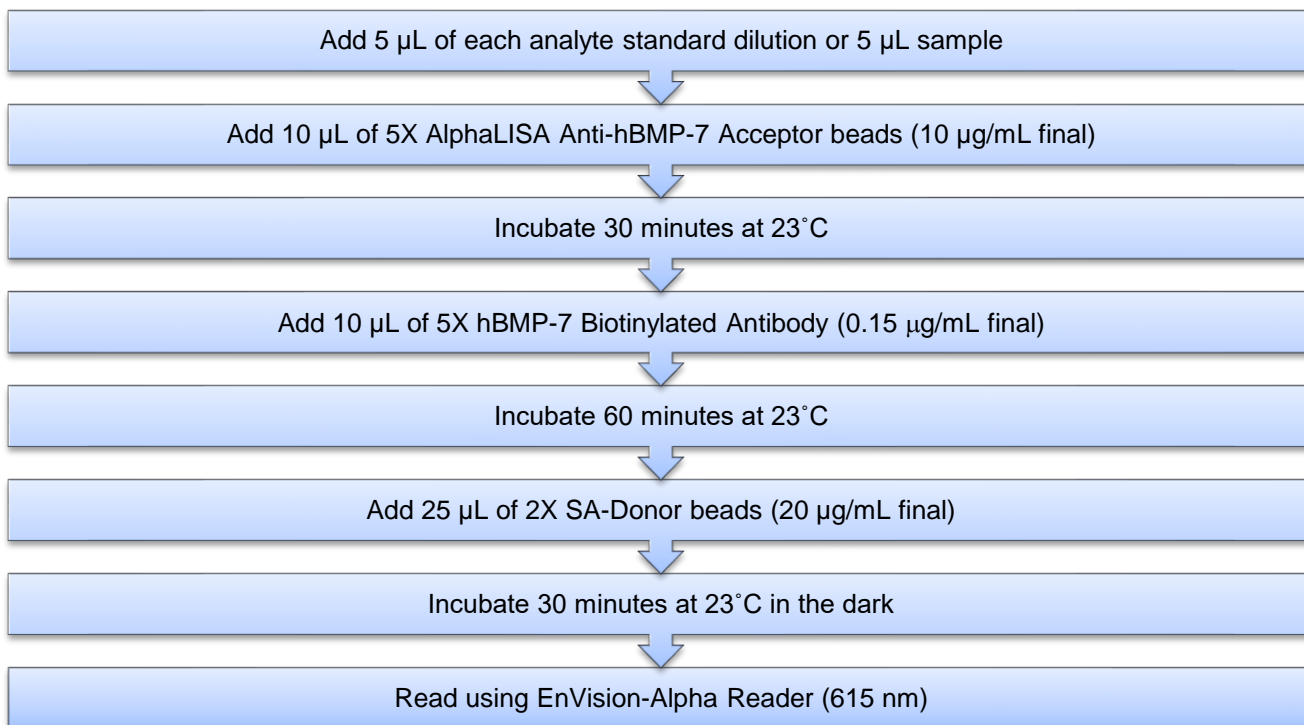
Add 5 µL of each analyte standard dilution or 5 µL sample

Add 10 µL of 5X AlphaLISA Anti-hBMP-7 Acceptor beads (10 µg/mL final)

Incubate 30 minutes at 23˚C

Add 10 µL of 5X hBMP-7 Biotinylated Antibody (0.15 µg/mL final)

Incubate 60 minutes at 23˚C

Add 25 µL of 2X SA-Donor beads (20 µg/mL final)

Incubate 30 minutes at 23˚C in the dark

Read using EnVision-Alpha Reader (615 nm)